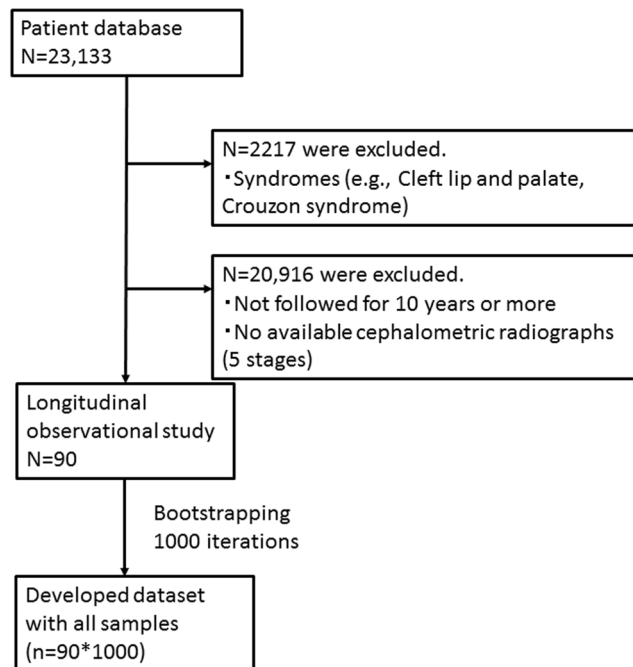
Patient database
N=23,133

N=2217 were excluded.
・Syndromes (e.g., Cleft lip and palate, Crouzon syndrome)

N=20,916 were excluded.
・Not followed for 10 years or more
・No available cephalometric radiographs (5 stages)

Longitudinal observational study
N=90

Bootstrapping
1000 iterations

Developed dataset with all samples
(n=90*1000)